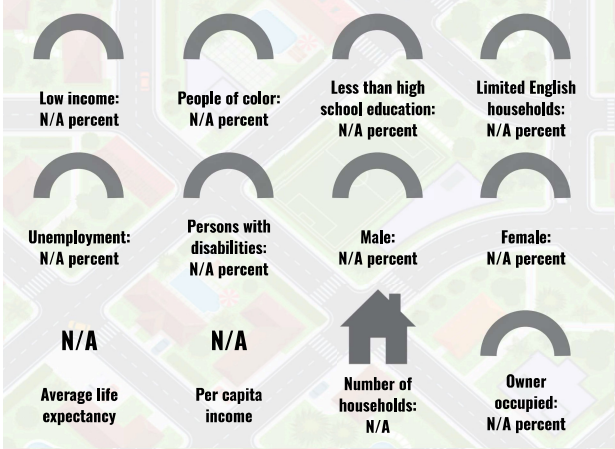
Low income: N/A percent

People of color: N/A percent

Less than high school education: N/A percent

Limited English households: N/A percent

Unemployment: N/A percent

Persons with disabilities: N/A percent

Male: N/A percent

Female: N/A percent

N/A

Average life expectancy

N/A

Per capita income

Number of households: N/A

Owner occupied: N/A percent